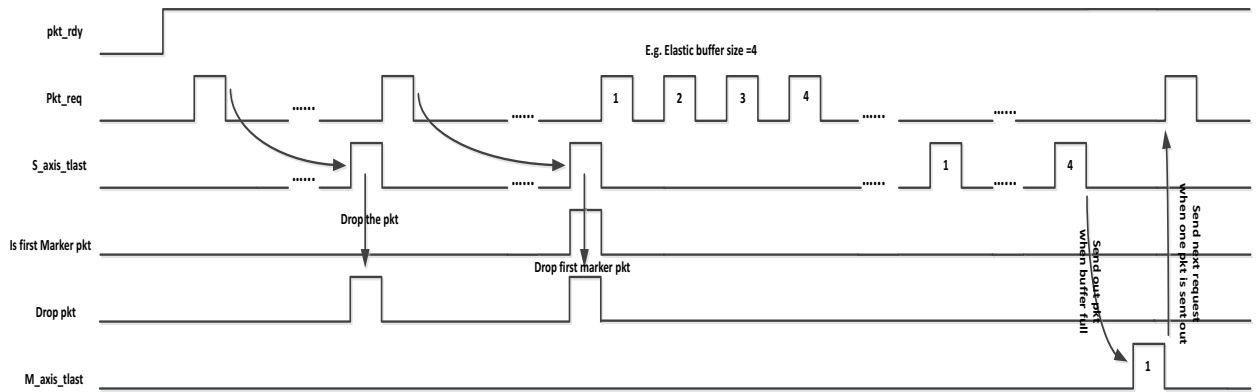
pkt_rdy

E.g. Elastic buffer size =4

Pkt_req

...... ...... 1 2 3 4 ...... ......

S_axis_tlast

...... ...... ...... 1 ...... 4

Drop the pkt

Is first Marker pkt

Drop first marker pkt

Drop pkt

Send out pkt when buffer full

Send next request when one pkt is sent out

M_axis_tlast

1